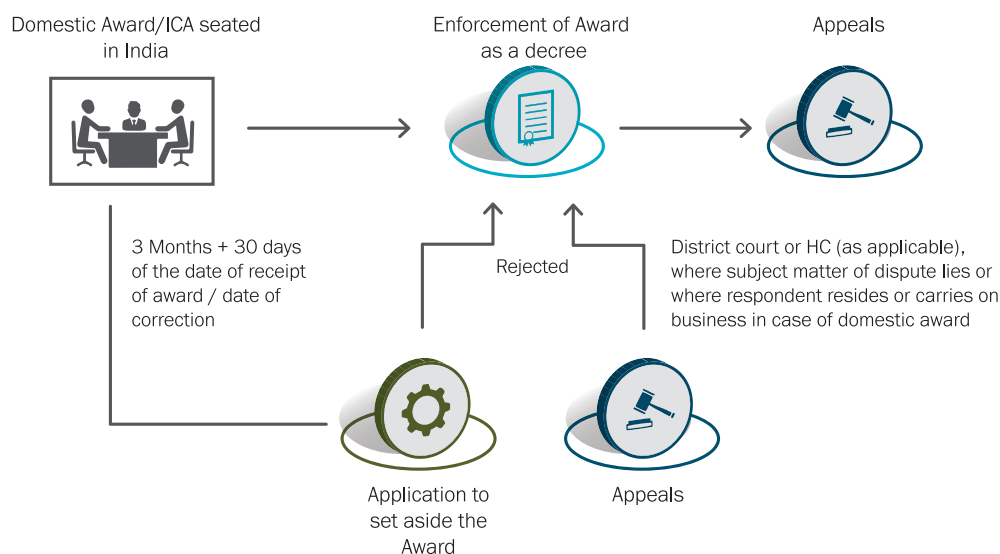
Domestic Award/ICA seated in India

Enforcement of Award as a decree

Appeals

3 Months + 30 days of the date of receipt of award / date of correction

Rejected

District court or HC (as applicable), where subject matter of dispute lies or where respondent resides or carries on business in case of domestic award

Application to set aside the Award

Appeals